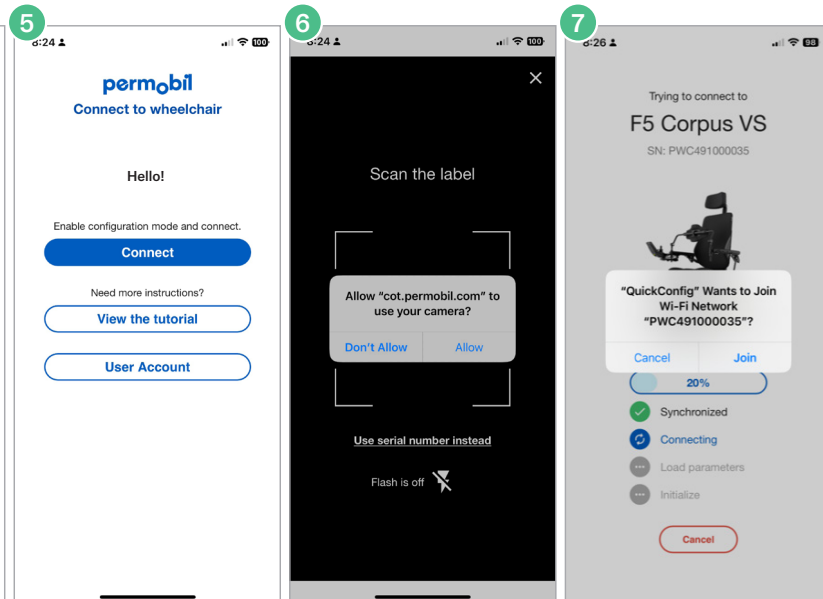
5

8:24

100

permobil

Connect to wheelchair

Hello!

Enable configuration mode and connect.

Connect

Need more instructions?

View the tutorial

User Account

6

8:24

100

Scan the label

Allow "cot.permobil.com" to use your camera?

Don't Allow

Allow

Use serial number instead

Flash is off

7

8:26

98

Trying to connect to

F5 Corpus VS

SN: PWC491000035

"QuickConfig" Wants to Join Wi-Fi Network "PWC491000035"?

Cancel

Join

20%

Synchronized

Connecting

Load parameters

Initialize

Cancel